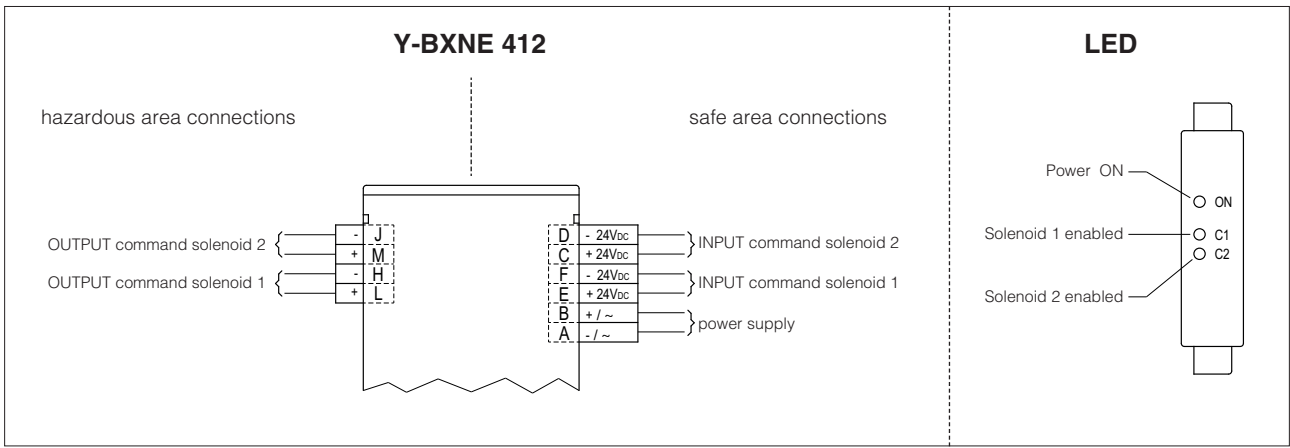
Y-BXNE 412

hazardous area connections

safe area connections

OUTPUT command solenoid 2
OUTPUT command solenoid 1

- J
+ M
- H
+ L

D - 24V$_{DC}$
C + 24V$_{DC}$
F - 24V$_{DC}$
E + 24V$_{DC}$
B + / ~
A - / ~

INPUT command solenoid 2
INPUT command solenoid 1
power supply

LED

Power ON
Solenoid 1 enabled
Solenoid 2 enabled

ON
C1
C2